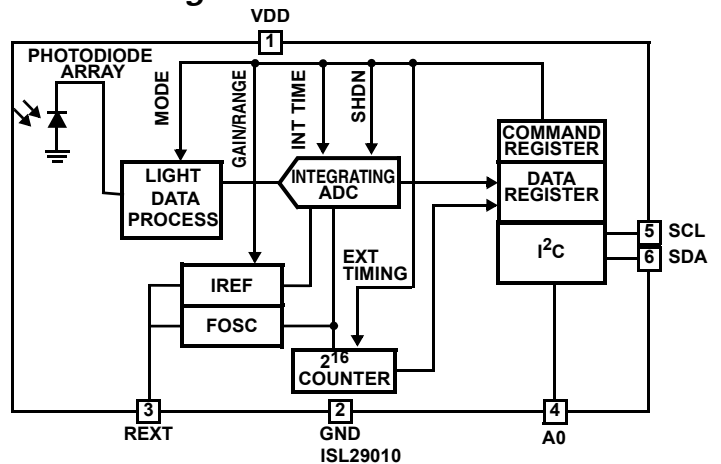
VDD
1
PHOTODIODE ARRAY
MODE
GAIN/RANGE
INT TIME
SHDN
COMMAND REGISTER
LIGHT DATA PROCESS
INTEGRATING ADC
DATA REGISTER
EXT TIMING
$I^2C$
5 SCL
6 SDA
IREF
FOSC
$2^{16}$ COUNTER
3
REXT
2
GND
ISL29010
4
A0